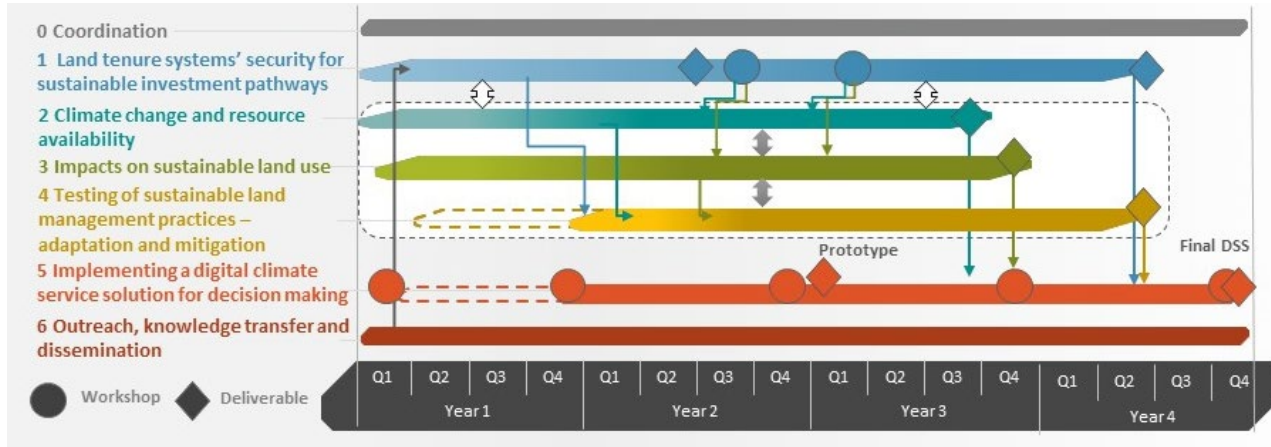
0 Coordination
1 Land tenure systems' security for sustainable investment pathways
2 Climate change and resource availability
3 Impacts on sustainable land use
4 Testing of sustainable land management practices – adaptation and mitigation
5 Implementing a digital climate service solution for decision making
6 Outreach, knowledge transfer and dissemination

Prototype
Final DSS

Workshop
Deliverable

| Q1 | Q2 | Q3 | Q4 | Q1 | Q2 | Q3 | Q4 | Q1 | Q2 | Q3 | Q4 | Q1 | Q2 | Q3 | Q4 |
|---|---|---|---|---|---|---|---|---|---|---|---|---|---|---|---|
| Year 1 | | | | Year 2 | | | | Year 3 | | | | Year 4 | | | |